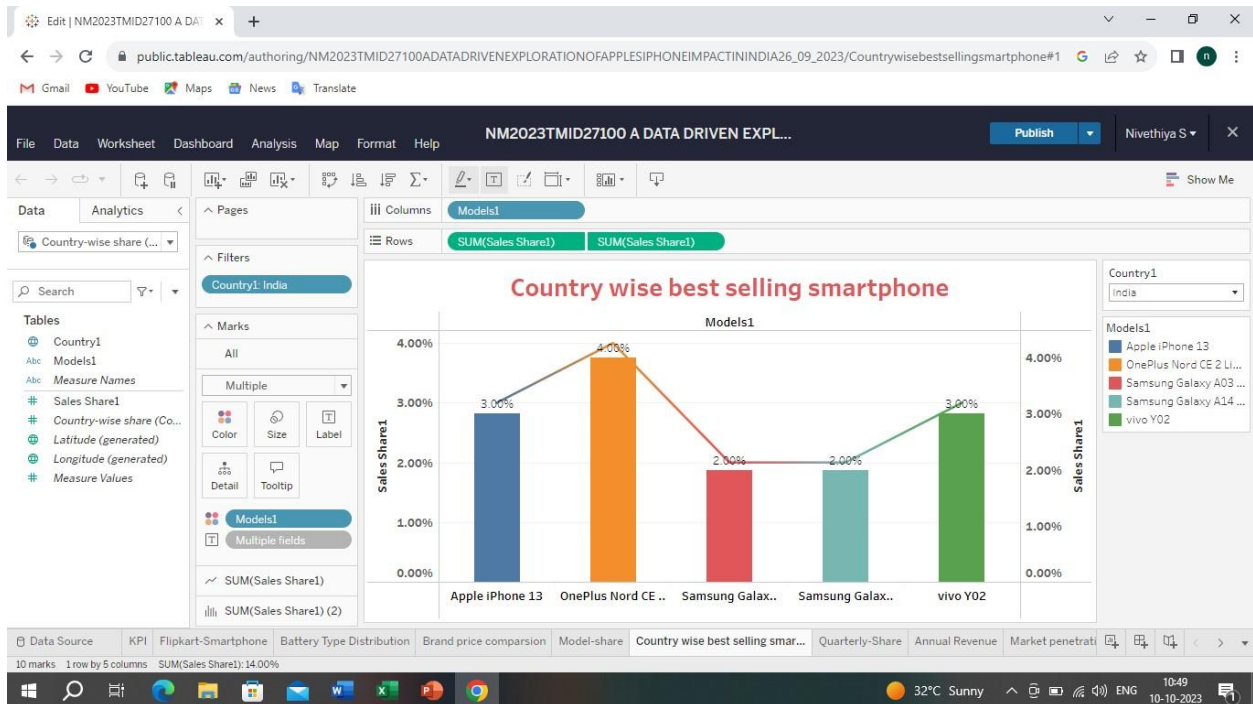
Edit | NM2023TMID27100 A DAT ×

public.tableau.com/authoring/NM2023TMID27100ADATADRIVENEXPLORATIONOFAPPLESIPHONEIMPACTININDIA26_09_2023/Countrywisebestsellingsmartphone#1

Gmail YouTube Maps News Translate

File Data Worksheet Dashboard Analysis Map Format Help NM2023TMID27100 A DATA DRIVEN EXPL... Publish Nivethiya S

Show Me

Data Analytics

Country-wise share (...

Search

Tables
Country1
Models1
Measure Names
Sales Share1
Country-wise share (Co...
Latitude (generated)
Longitude (generated)
Measure Values

Pages

Filters
Country1: India

Marks
All
Multiple
Color Size Label
Detail Tooltip
Models1
Multiple fields
SUM(Sales Share1)
SUM(Sales Share1) (2)

Columns Models1
Rows SUM(Sales Share1) SUM(Sales Share1)

Country wise best selling smartphone

Models1

Sales Share1

4.00%
3.00%
2.00%
1.00%
0.00%

3.00% 4.00% 2.00% 2.00% 3.00%

Apple iPhone 13 OnePlus Nord CE .. Samsung Galax.. Samsung Galax.. vivo Y02

Country1
India

Models1
Apple iPhone 13
OnePlus Nord CE 2 Li...
Samsung Galaxy A03 ...
Samsung Galaxy A14 ...
vivo Y02

Data Source KPI Flipkart-Smartphone Battery Type Distribution Brand price comparsion Model-share Country wise best selling smar... Quarterly-Share Annual Revenue Market penetrati

10 marks 1 row by 5 columns SUM(Sales Share1): 14.00%

32°C Sunny ENG 10:49 10-10-2023